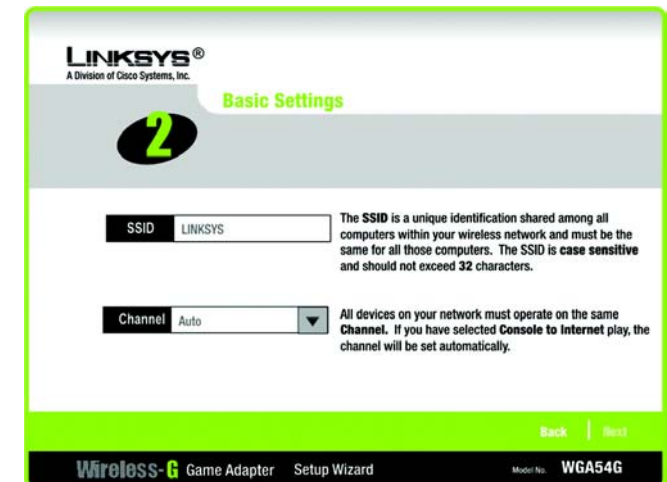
LINKSYS®
A Division of Cisco Systems, Inc.

Basic Settings

2

SSID LINKSYS

The SSID is a unique identification shared among all computers within your wireless network and must be the same for all those computers. The SSID is case sensitive and should not exceed 32 characters.

Channel Auto

All devices on your network must operate on the same Channel. If you have selected Console to Internet play, the channel will be set automatically.

Back | Next

Wireless-G Game Adapter Setup Wizard Model No. WGA54G